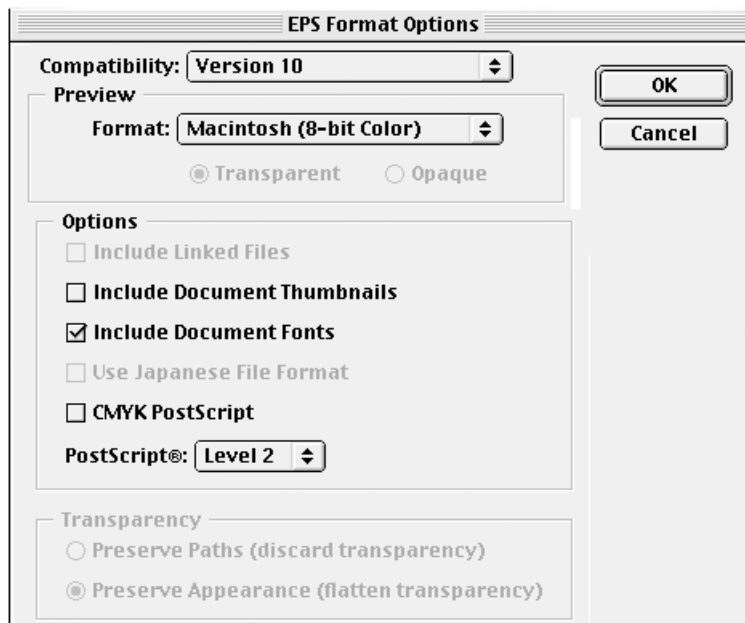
EPS Format Options

Compatibility: Version 10

Preview

Format: Macintosh (8-bit Color)

Transparent Opaque

OK

Cancel

Options

Include Linked Files

Include Document Thumbnails

Include Document Fonts

Use Japanese File Format

CMYK PostScript

PostScript®: Level 2

Transparency

Preserve Paths (discard transparency)

Preserve Appearance (flatten transparency)